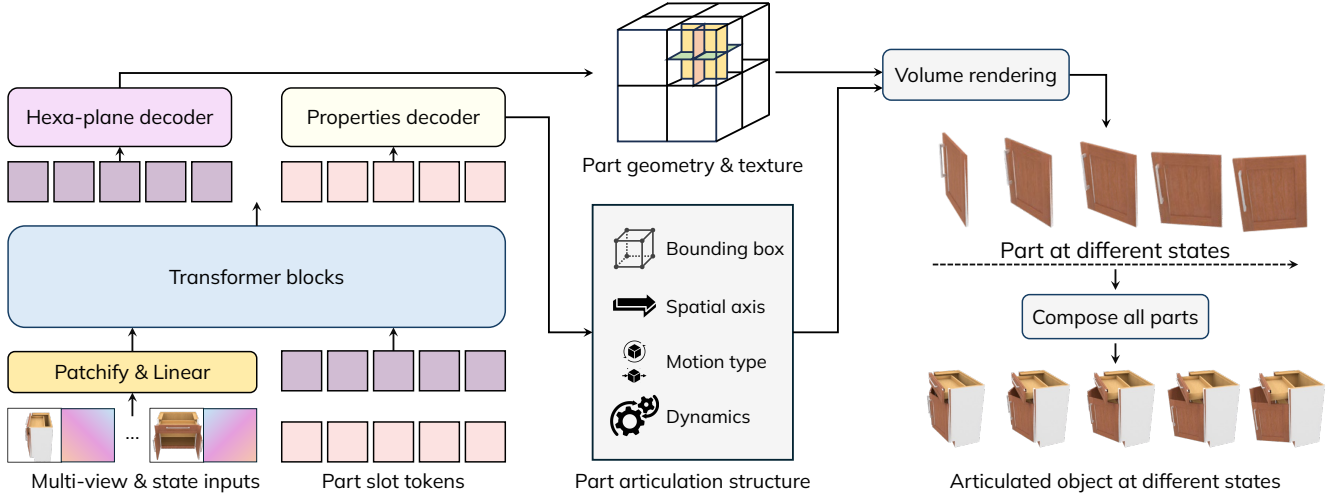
Hexa-plane decoder

Properties decoder

Part geometry & texture

Volume rendering

Part at different states

Transformer blocks

Bounding box

Spatial axis

Motion type

Dynamics

Compose all parts

Patchify & Linear

...

Multi-view & state inputs

Part slot tokens

Part articulation structure

Articulated object at different states